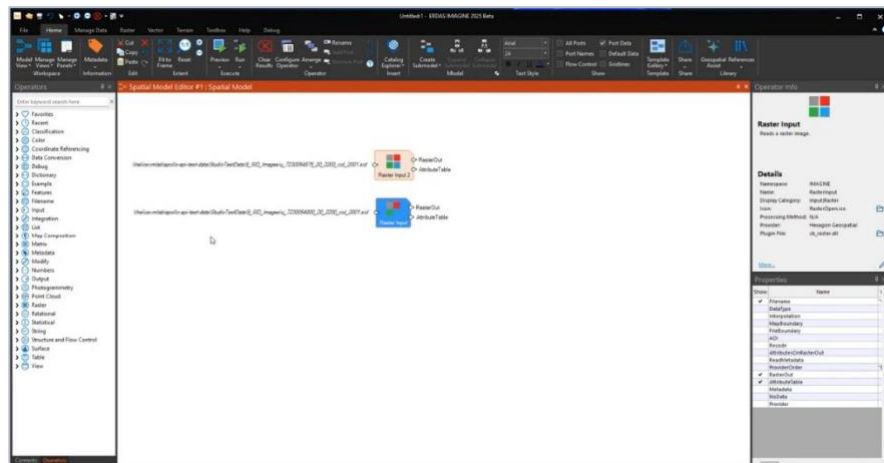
Untitled1 - ERDAS IMAGINE 2025 Beta

File Home Manage Data Raster Vector Terrain Toolbox Help Debug

Model View Manage Views Manage Panels Metadata Workspace Information Cut Copy Paste Edit Fit to Frame Reset Extent Preview Run Execute Clear Results Configure Operator Arrange Rename Operator Catalog Explorer Insert Create Submodel Model Text Style All Ports Port Names Flow Control Port Data Default Data Gridlines Show Template Gallery Template Share Share Geospatial Assist References Library

Operators

Enter keyword search here

Favorites
Recent
Classification
Color
Coordinate Referencing
Data Conversion
Debug
Dictionary
Example
Features
Filename
Input
Integration
List
Map Composition
Matrix
Metadata
Modify
Numbers
Output
Photogrammetry
Point Cloud
Raster
Relational
Statistical
String
Structure and Flow Control
Surface
Table
View

Spatial Model Editor #1 : Spatial Model

Raster Input 2
RasterOut
AttributeTable

Raster Input
RasterOut
AttributeTable

Operator Info

Raster Input
Reads a raster image.

Details
Namespace IMAGINE
Name RasterInput
Display Category Input;Raster
Icon RasterOpen.ico
Processing Method N/A
Provider Hexagon Geospatial
Plugin File sb_raster.dll

More...

Properties
Show Name
Filename
DataType
Interpolation
MapBoundary
FileBoundary
AOI
Recode
AttributesOnRasterOut
ReadMetadata
RasterOut
AttributeTable
Metadata
NoData
Provider

Contents Operators